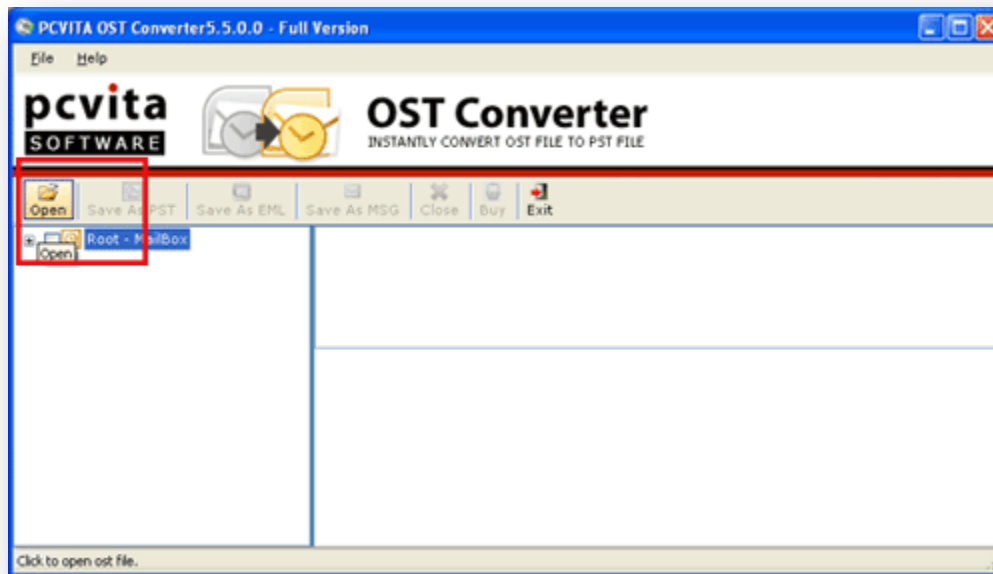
PCVITA OST Converter5.5.0.0 - Full Version

File Help

pcvita SOFTWARE

OST Converter
INSTANTLY CONVERT OST FILE TO PST FILE

Open Save As PST Save As EML Save As MSG Close Buy Exit

Root - MailBox
Open

Click to open ost file.